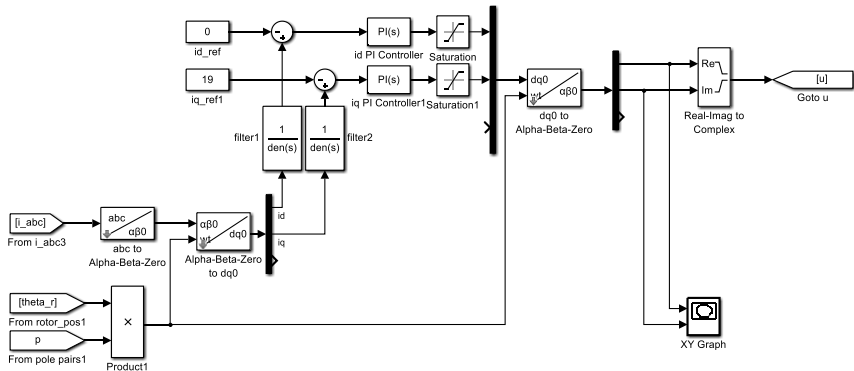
0
id_ref
PI(s)
id PI Controller
Saturation
19
iq_ref1
PI(s)
iq PI Controller1
Saturation1
1
den(s)
filter1
1
den(s)
filter2
dq0
αβ0
wt
dq0 to Alpha-Beta-Zero
Re
Im
Real-Imag to Complex
[u]
Goto u
[i_abc]
From i_abc3
abc
αβ0
abc to Alpha-Beta-Zero
αβ0
dq0
wt
Alpha-Beta-Zero to dq0
id
iq
[theta_r]
From rotor_pos1
p
From pole pairs1
×
Product1
XY Graph